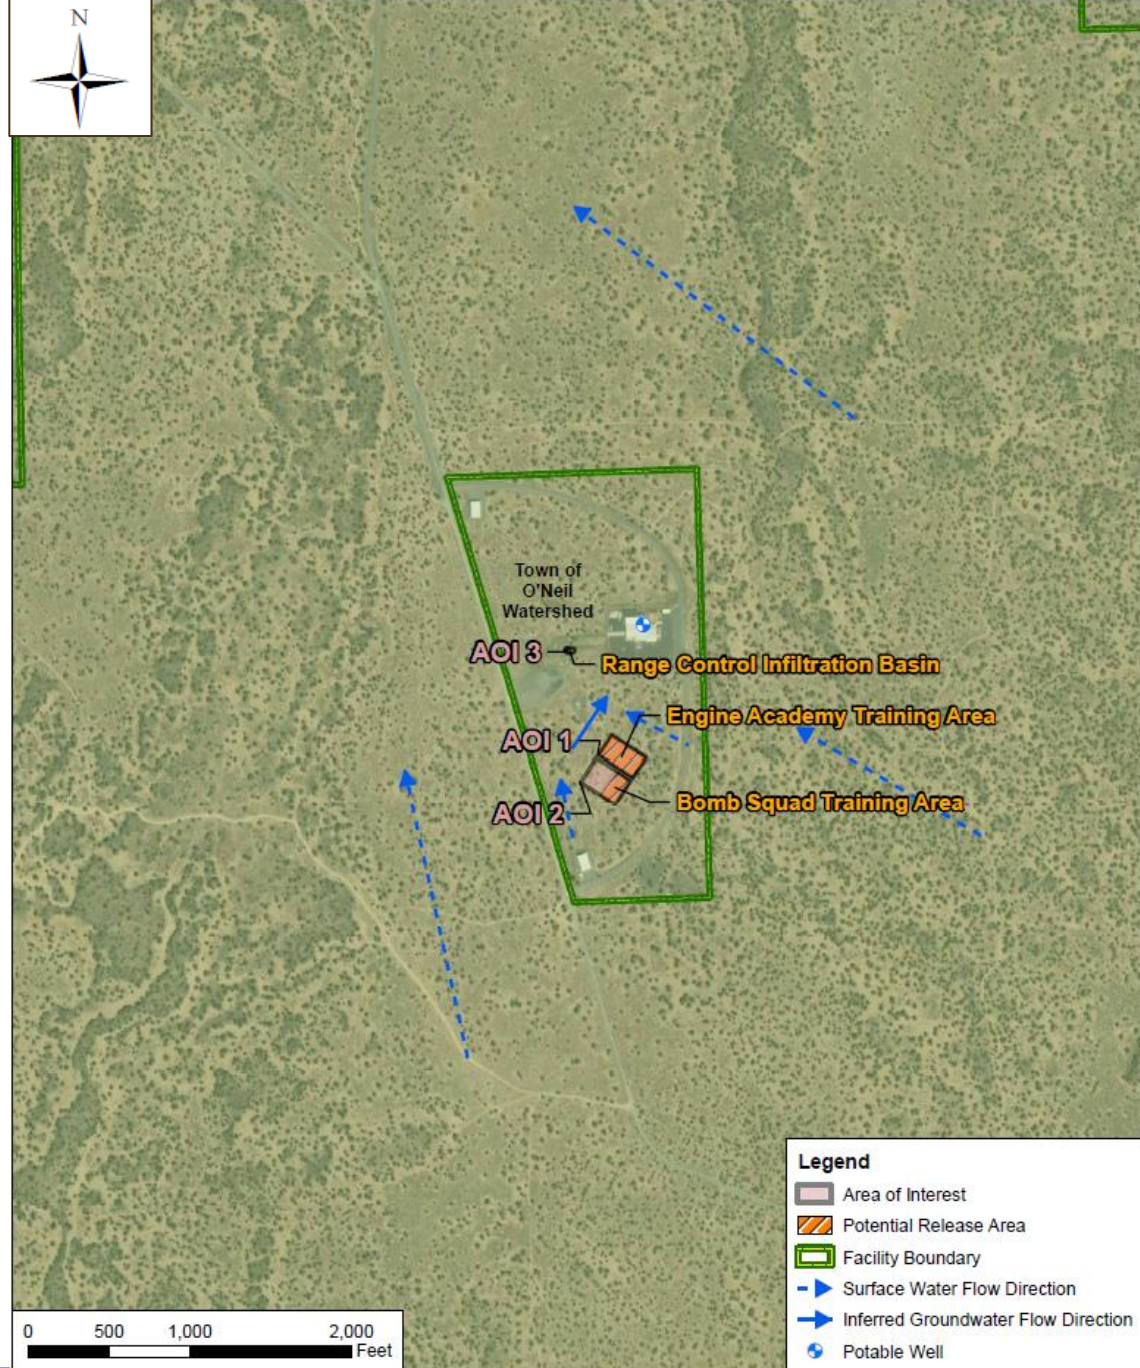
N

Town of O'Neil Watershed

AOI 3

Range Control Infiltration Basin

Engine Academy Training Area

AOI 1

AOI 2

Bomb Squad Training Area

Legend
Area of Interest
Potential Release Area
Facility Boundary
Surface Water Flow Direction
Inferred Groundwater Flow Direction
Potable Well

0 500 1,000 2,000 Feet